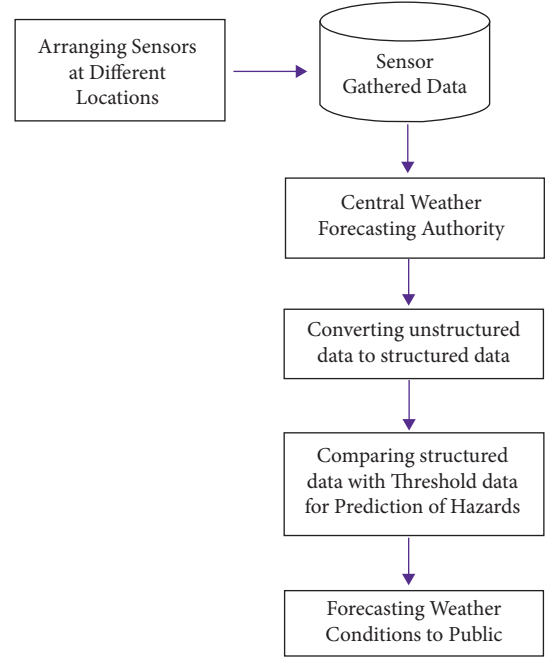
Arranging Sensors at Different Locations

Sensor Gathered Data

Central Weather Forecasting Authority

Converting unstructured data to structured data

Comparing structured data with Threshold data for Prediction of Hazards

Forecasting Weather Conditions to Public